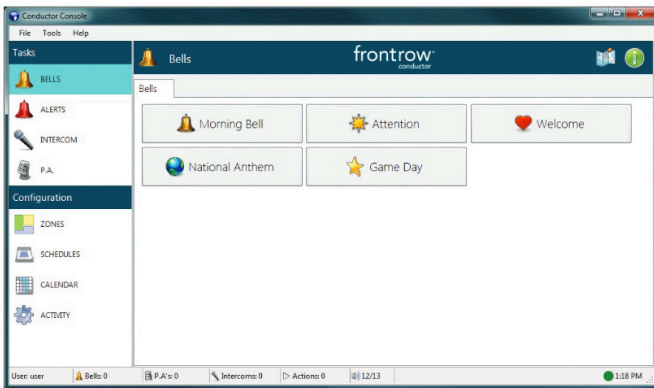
Conductor Console

File Tools Help

Tasks

BELLS

ALERTS

INTERCOM

P.A.

Configuration

ZONES

SCHEDULES

CALENDAR

ACTIVITY

Bells

frontrow conductor

Bells

Morning Bell

Attention

Welcome

National Anthem

Game Day

User: user | Bells: 0 | P.A.'s: 0 | Intercoms: 0 | Actions: 0 | 12/13 | 1:18 PM